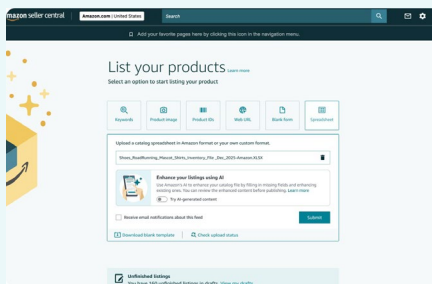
amazon seller central | Amazon.com | United States | Search

Add your favorite pages here by clicking this icon in the navigation menu.

List your products Learn more

Select an option to start listing your product

Keywords | Product image | Product IDs | Web URL | Blank form | Spreadsheet

Upload a catalog spreadsheet in Amazon format or your own custom format.

Shoes_RoadRunning_Mascot_Shirts_Inventory_File_Dec_2025-Amazon.XLSX

Enhance your listings using AI

Use Amazon's AI to enhance your catalog file by filling in missing fields and enhancing existing ones. You can review the enhanced content before publishing. Learn more

Try AI-generated content

Receive email notifications about this feed

Submit

Download blank template | Check upload status

Unfinished listings

You have 160 unfinished listings in drafts. View my drafts